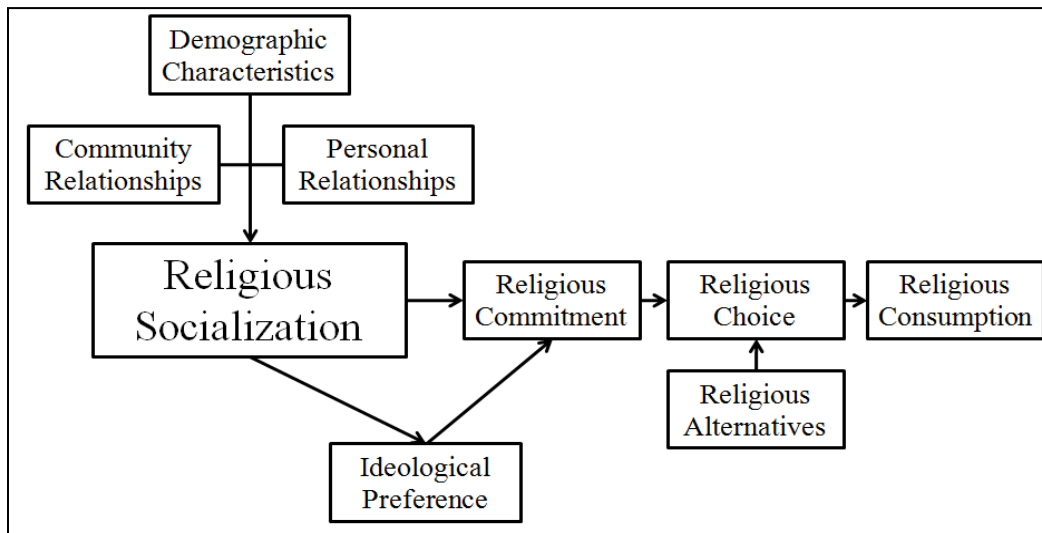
Demographic Characteristics

Community Relationships

Personal Relationships

Religious Socialization

Religious Commitment

Religious Choice

Religious Consumption

Religious Alternatives

Ideological Preference